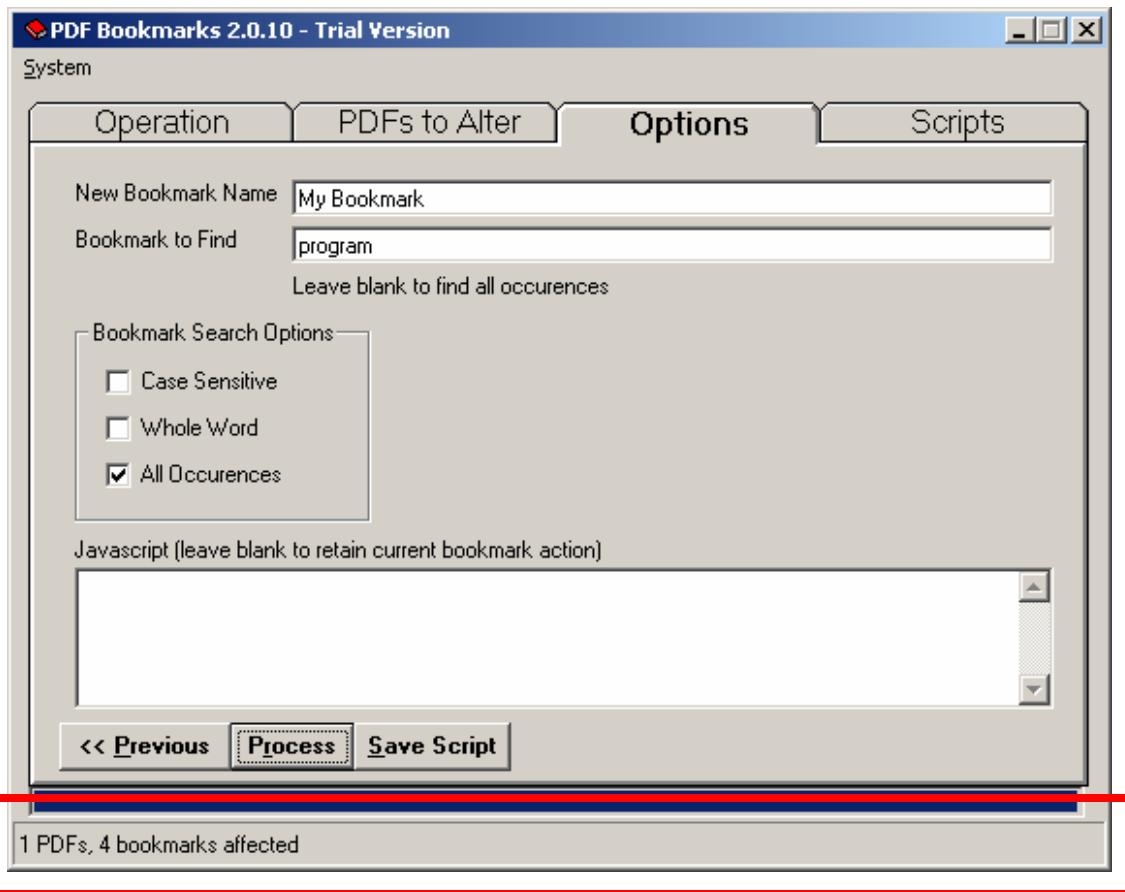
PDF Bookmarks 2.0.10 - Trial Version

System

Operation | PDFs to Alter | Options | Scripts

New Bookmark Name My Bookmark

Bookmark to Find program

Leave blank to find all occurences

Bookmark Search Options

Case Sensitive

Whole Word

All Occurences

Javascript (leave blank to retain current bookmark action)

<< Previous | Process | Save Script

1 PDFs, 4 bookmarks affected